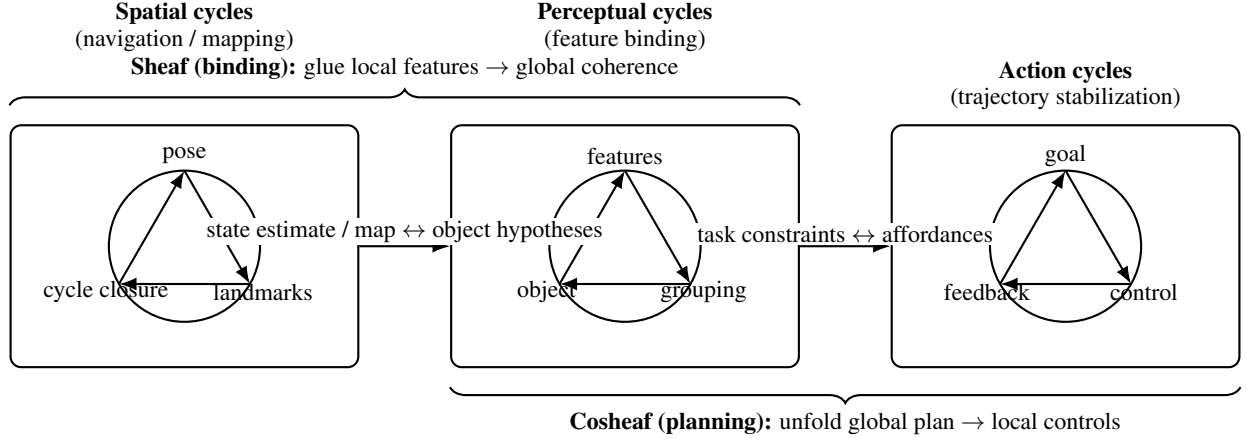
**Spatial cycles**
(navigation / mapping)

**Perceptual cycles**
(feature binding)

**Sheaf (binding):** glue local features $\rightarrow$ global coherence

**Action cycles**
(trajectory stabilization)

pose

cycle closure

landmarks

state estimate / map $\leftrightarrow$ object hypotheses

features

object

grouping

task constraints $\leftrightarrow$ affordances

goal

feedback

control

**Cosheaf (planning):** unfold global plan $\rightarrow$ local controls